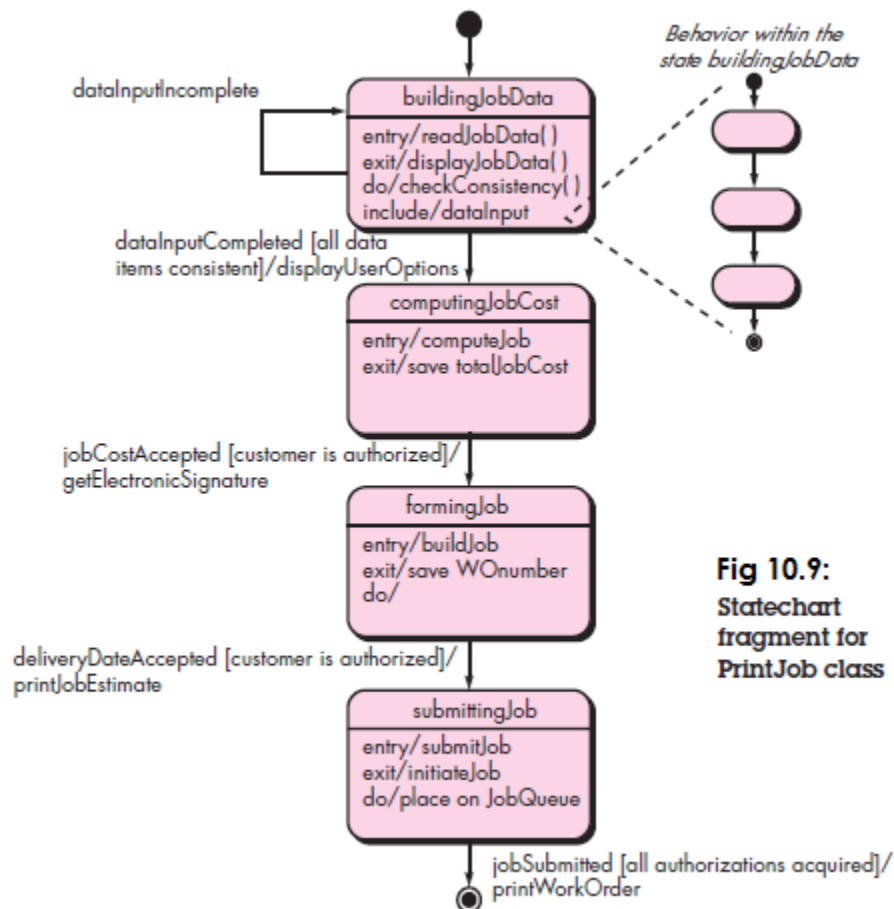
Behavior within the state buildingJobData

dataInputIncomplete

buildingJobData

entry/readJobData( )
exit/displayJobData( )
do/checkConsistency( )
include/dataInput

dataInputCompleted [all data items consistent]/displayUserOptions

computingJobCost

entry/computeJob
exit/save totalJobCost

jobCostAccepted [customer is authorized]/ getElectronicSignature

formingJob

entry/buildJob
exit/save WOnumber
do/

Fig 10.9: Statechart fragment for PrintJob class

deliveryDateAccepted [customer is authorized]/ printJobEstimate

submittingJob

entry/submitJob
exit/initiateJob
do/place on JobQueue

jobSubmitted [all authorizations acquired]/ printWorkOrder